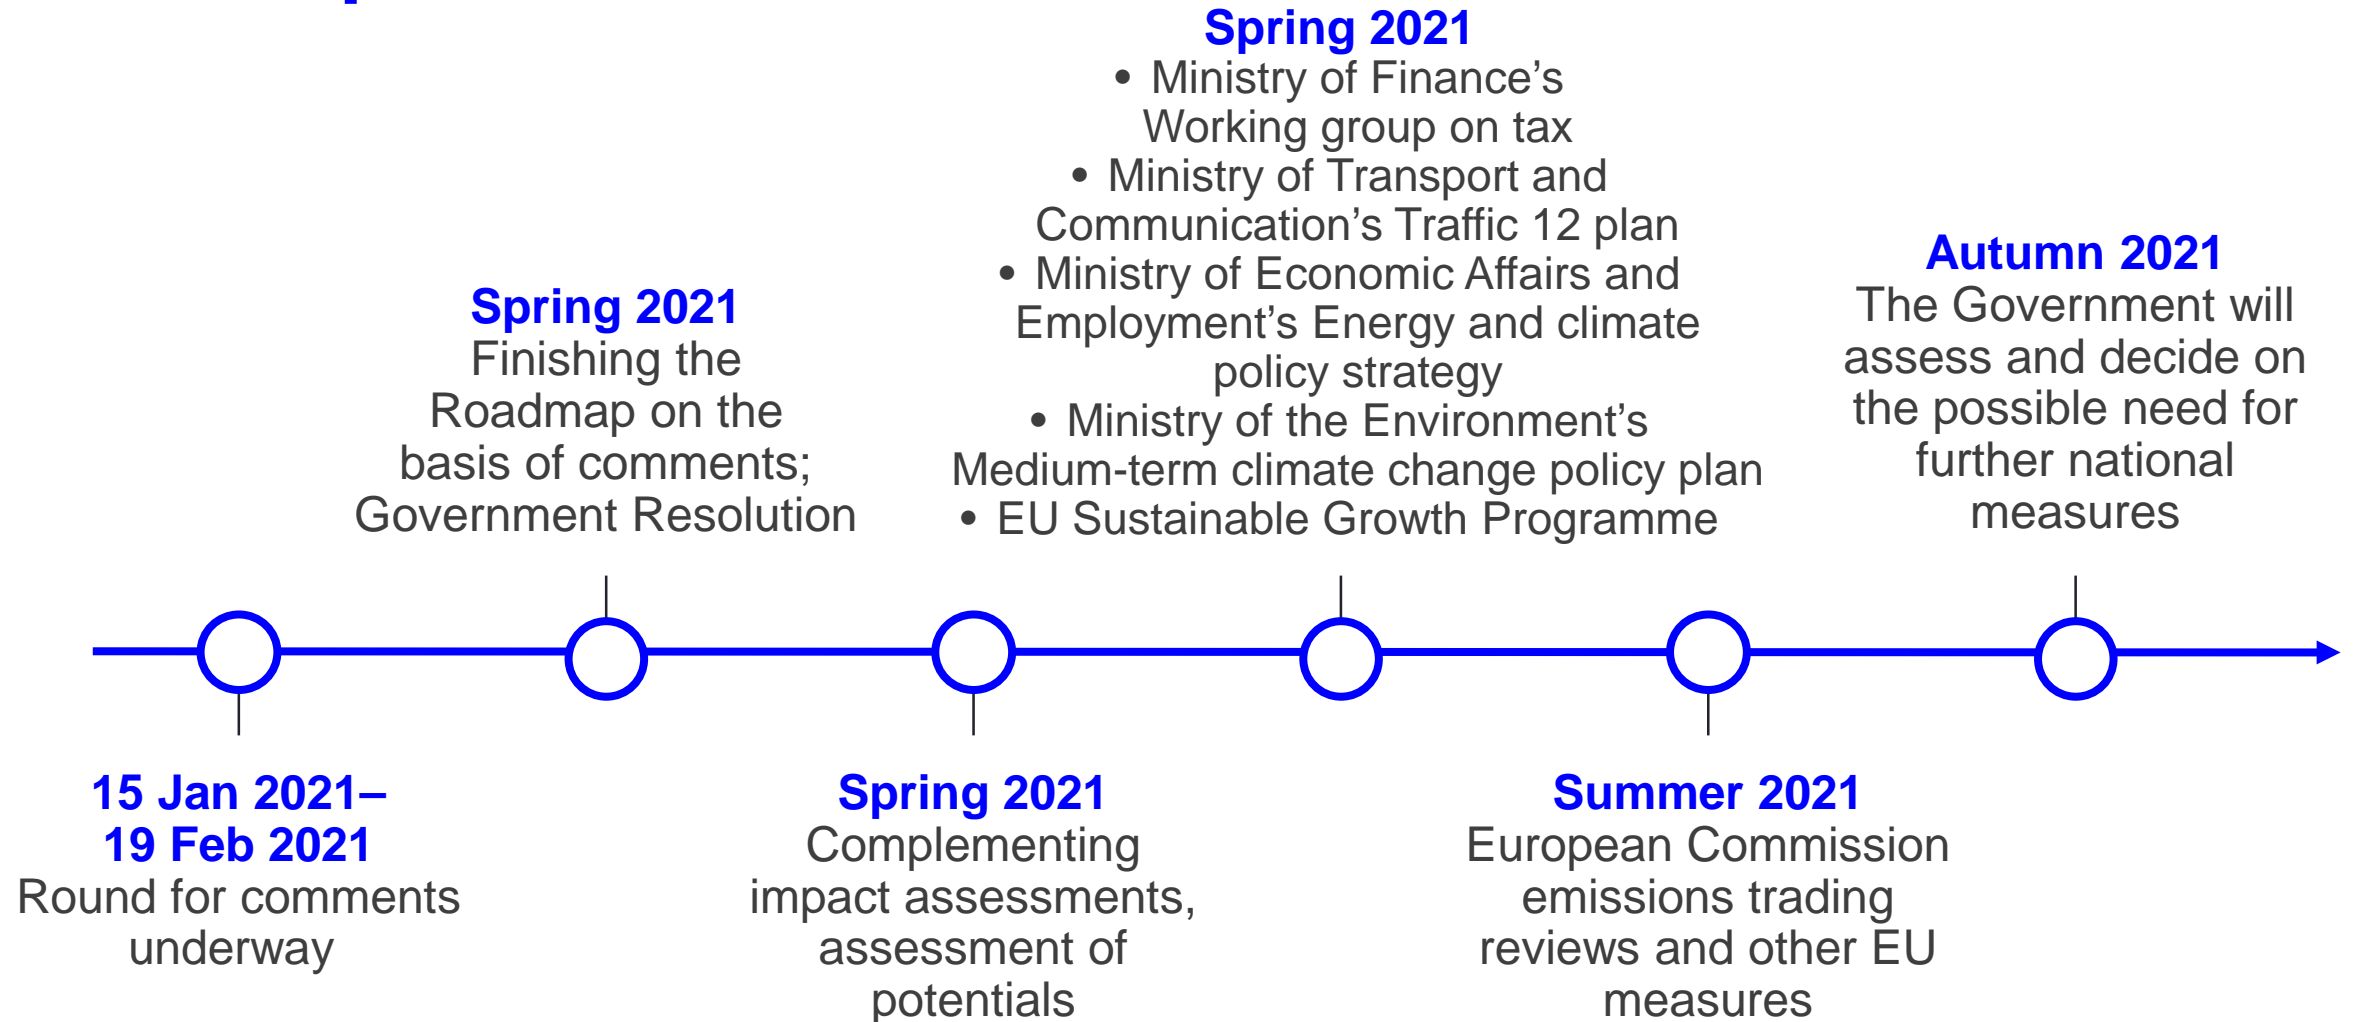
15 Jan 2021–
19 Feb 2021
Round for comments underway

Spring 2021
Finishing the Roadmap on the basis of comments; Government Resolution

Spring 2021
Complementing impact assessments, assessment of potentials

Spring 2021
• Ministry of Finance's Working group on tax
• Ministry of Transport and Communication's Traffic 12 plan
• Ministry of Economic Affairs and Employment's Energy and climate policy strategy
• Ministry of the Environment's Medium-term climate change policy plan
• EU Sustainable Growth Programme

Summer 2021
European Commission emissions trading reviews and other EU measures

Autumn 2021
The Government will assess and decide on the possible need for further national measures